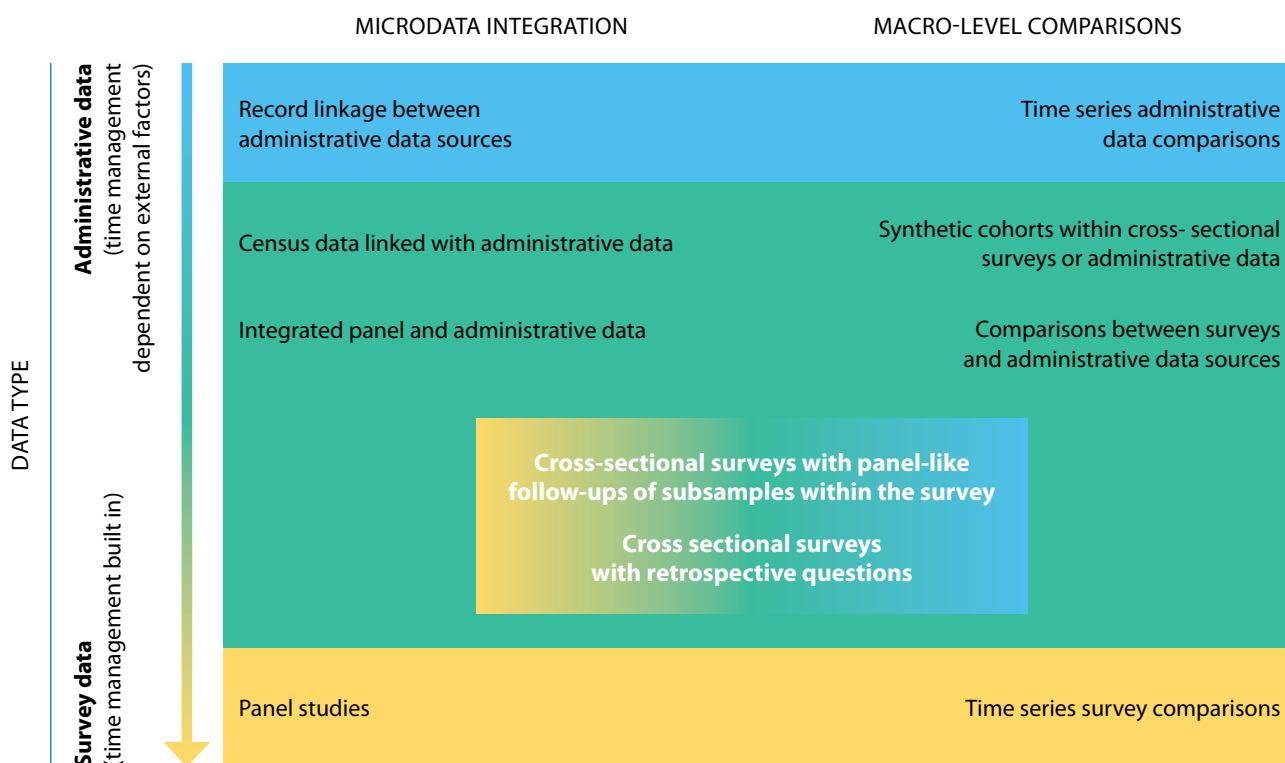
MICRODATA INTEGRATION

MACRO-LEVEL COMPARISONS

DATA TYPE

Administrative data (time management dependent on external factors)

Survey data (time management built in)

Record linkage between administrative data sources

Time series administrative data comparisons

Census data linked with administrative data

Synthetic cohorts within cross- sectional surveys or administrative data

Integrated panel and administrative data

Comparisons between surveys and administrative data sources

Cross-sectional surveys with panel-like follow-ups of subsamples within the survey

Cross sectional surveys with retrospective questions

Panel studies

Time series survey comparisons